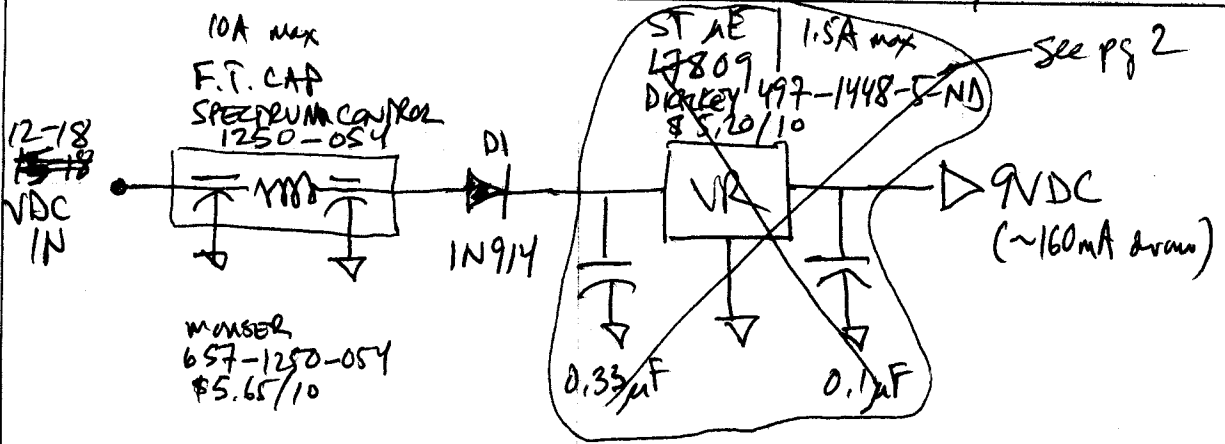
10A max
F.T. CAP
SPECTRUM CONTROL
1250-054

12-18
~~15-18~~
VDC
IN

D1
1N914

MOUSER
657-1250-054
\$5.65/10

ST AE
L7809
Digikey 497-1448-5-ND
\$5.20/10

1.5A max

See pg 2

VR

0.33µF

0.1µF

9VDC
(~160mA draw)